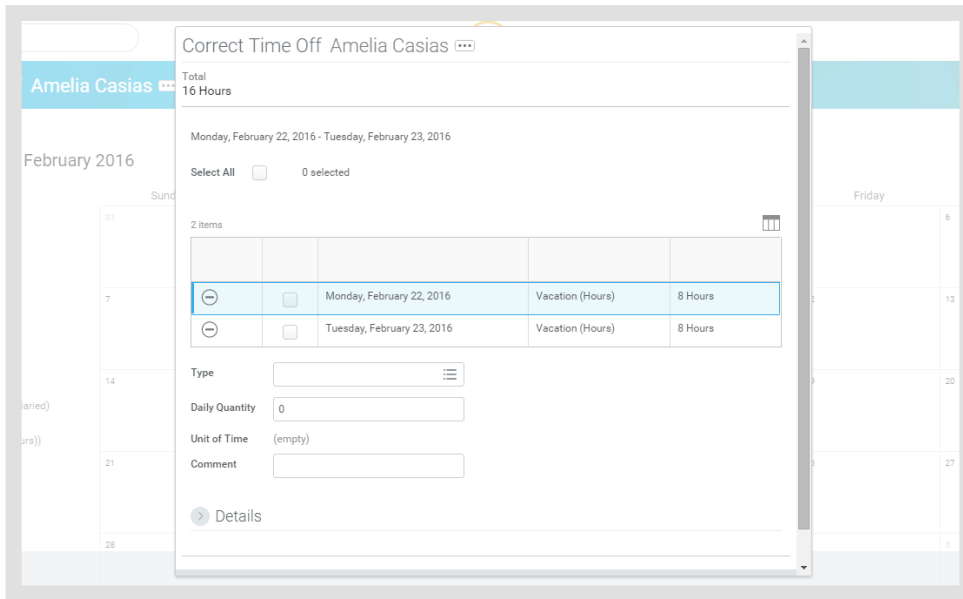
Amelia Casias

February 2016

Sunday

Friday

31

6

7

13

14

20

aried)

urs))

21

27

28

5

Correct Time Off Amelia Casias

Total
16 Hours

Monday, February 22, 2016 - Tuesday, February 23, 2016

Select All 0 selected

2 items

| | | | | |
|---|---|---|---|---|
| ⊖ | | Monday, February 22, 2016 | Vacation (Hours) | 8 Hours |
| ⊖ | | Tuesday, February 23, 2016 | Vacation (Hours) | 8 Hours |

Type

Daily Quantity 0

Unit of Time (empty)

Comment

Details